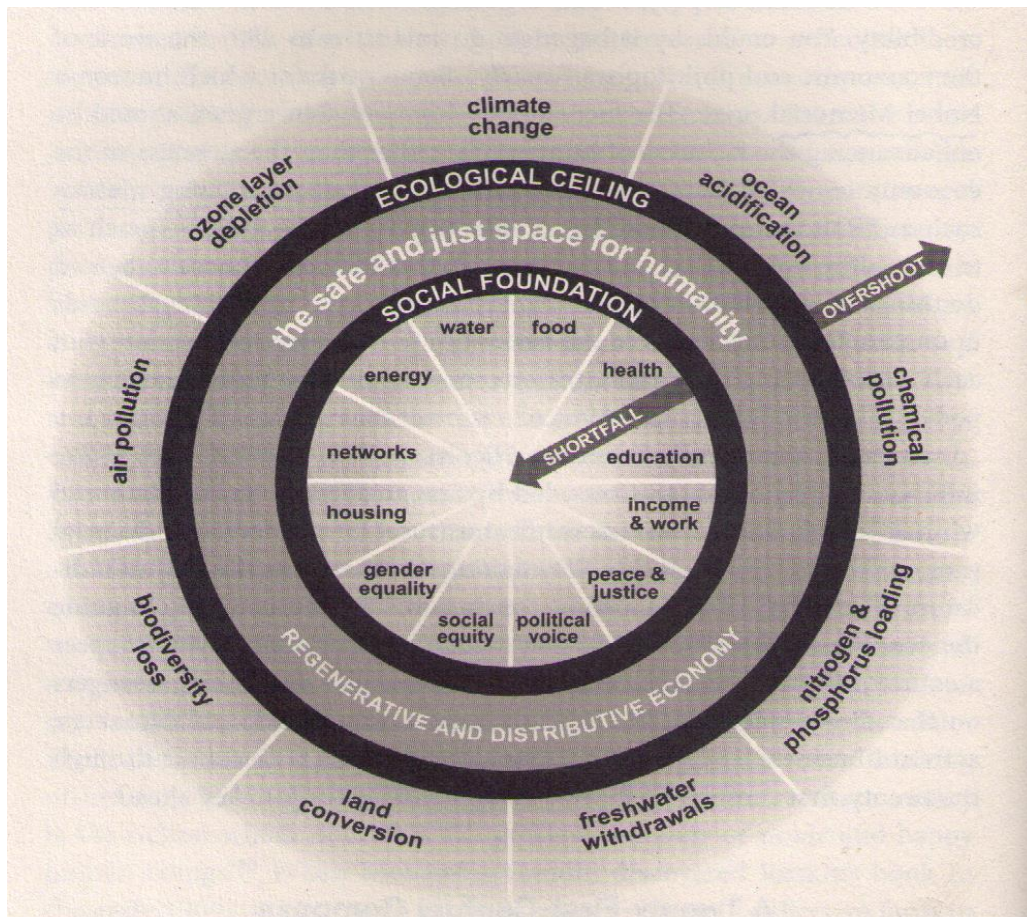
climate change

ocean acidification

chemical pollution

nitrogen & phosphorus loading

freshwater withdrawals

land conversion

biodiversity loss

air pollution

ozone layer depletion

ECOLOGICAL CEILING

the safe and just space for humanity

OVERSHOOT

SOCIAL FOUNDATION

water

food

health

education

income & work

peace & justice

political voice

social equity

gender equality

housing

networks

energy

SHORTFALL

REGENERATIVE AND DISTRIBUTIVE ECONOMY